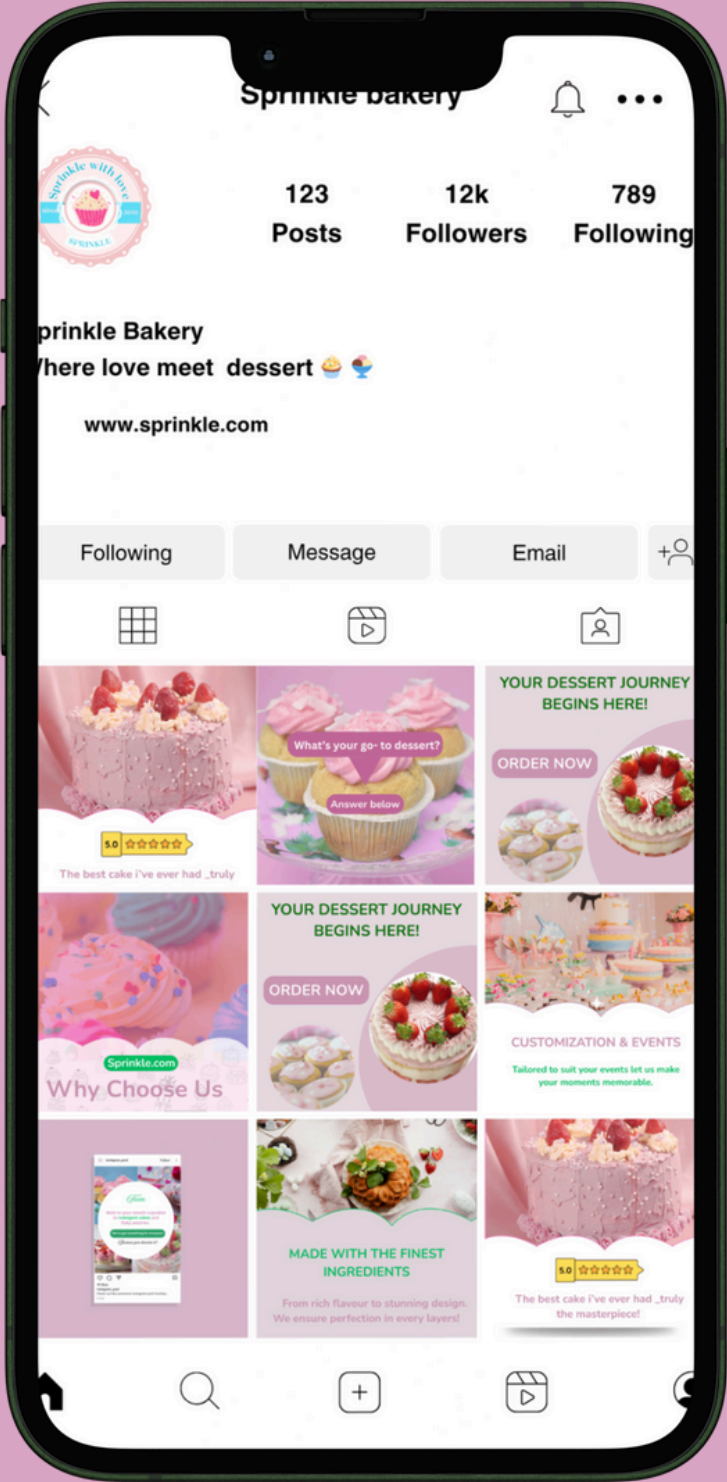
Sprinkle bakery

Sprinkle with love
SPRINKLE

123
Posts

12k
Followers

789
Following

prinkle Bakery
/here love meet dessert 🧁🍨

www.sprinkle.com

Following

Message

Email

5.0

The best cake i've ever had _truly

What's your go- to dessert?

Answer below

YOUR DESSERT JOURNEY BEGINS HERE!

ORDER NOW

Sprinkle.com

Why Choose Us

YOUR DESSERT JOURNEY BEGINS HERE!

ORDER NOW

CUSTOMIZATION & EVENTS

Tailored to suit your events let us make your moments memorable.

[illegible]

MADE WITH THE FINEST INGREDIENTS

From rich flavour to stunning design. We ensure perfection in every layers!

5.0

The best cake i've ever had _truly the masterpiece!